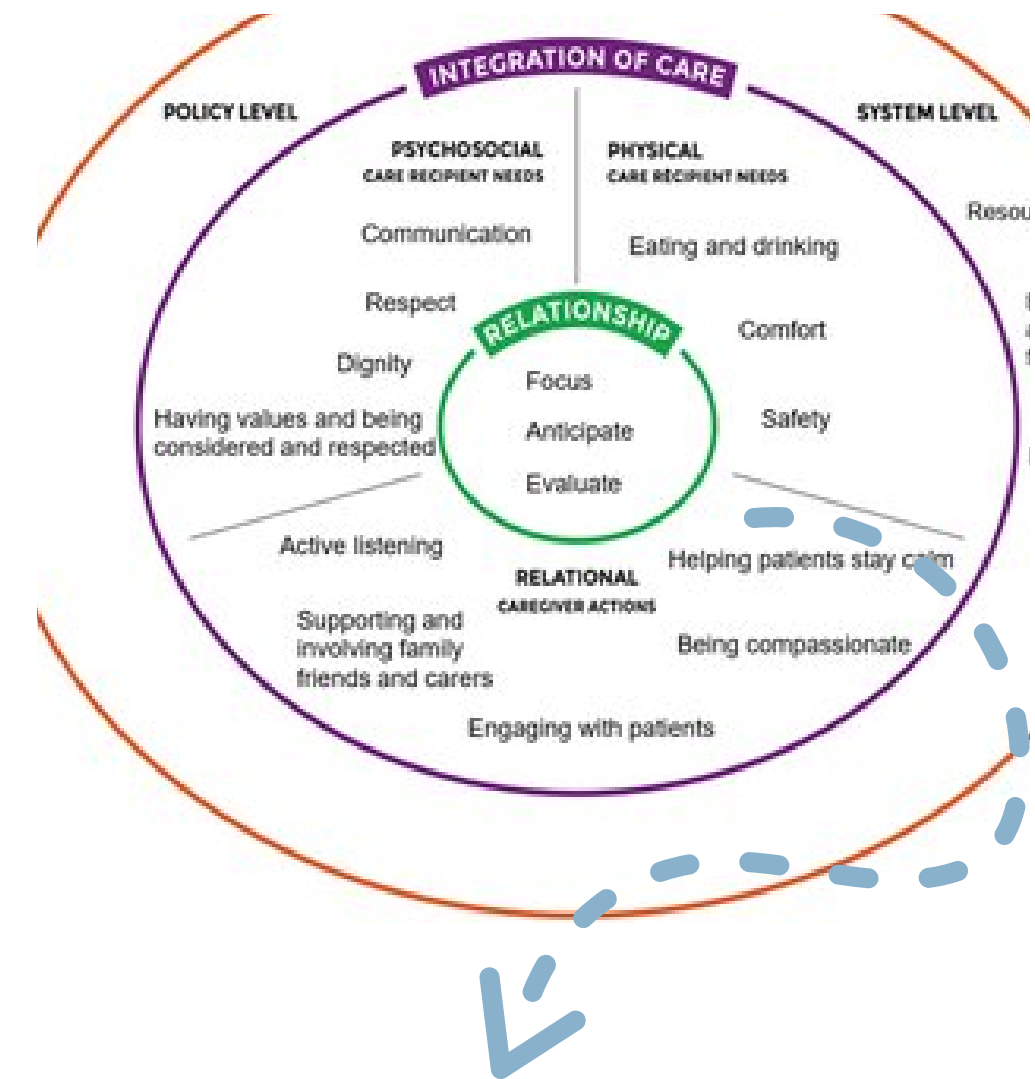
INTEGRATION OF CARE

POLICY LEVEL

SYSTEM LEVEL

PSYCHOSOCIAL
CARE RECIPIENT NEEDS

PHYSICAL
CARE RECIPIENT NEEDS

Resou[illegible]

Communication

Eating and drinking

Respect

RELATIONSHIP

Comfort

Dignity

Focus

Having values and being considered and respected

Anticipate

Safety

Evaluate

Active listening

Helping patients stay calm

RELATIONAL
CAREGIVER ACTIONS

Supporting and involving family friends and carers

Being compassionate

Engaging with patients